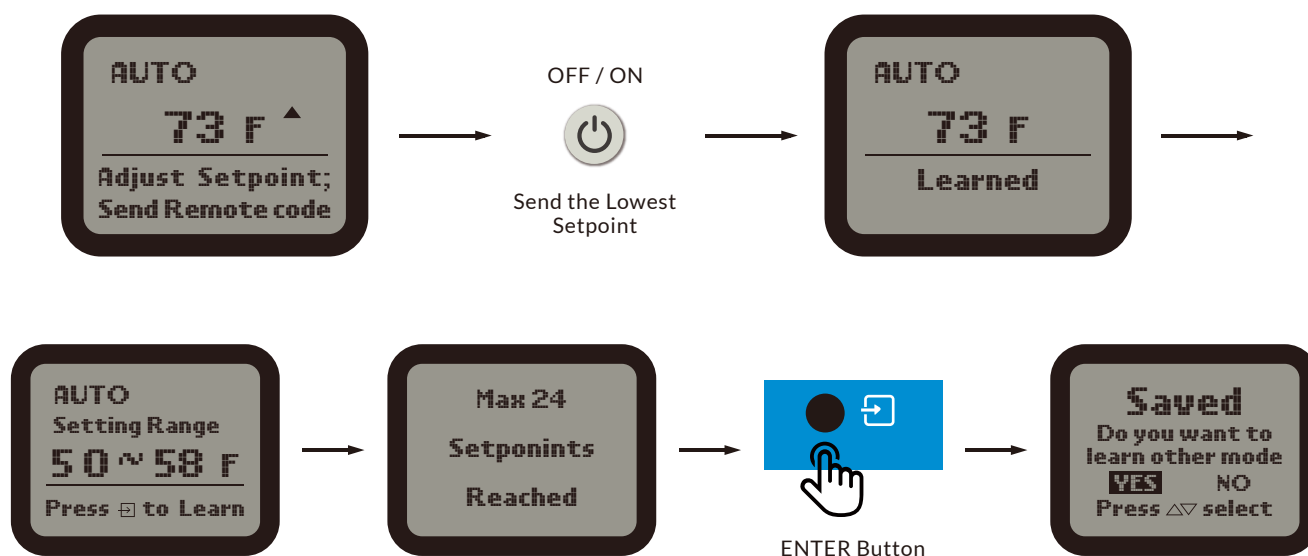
AUTO
73 F ▲
Adjust Setpoint;
Send Remote code

OFF / ON

Send the Lowest Setpoint

AUTO
73 F
Learned

AUTO
Setting Range
50 ~ 58 F
Press ⇥ to Learn

Max 24
Setponints
Reached

ENTER Button

Saved
Do you want to learn other mode
YES NO
Press △▽ select